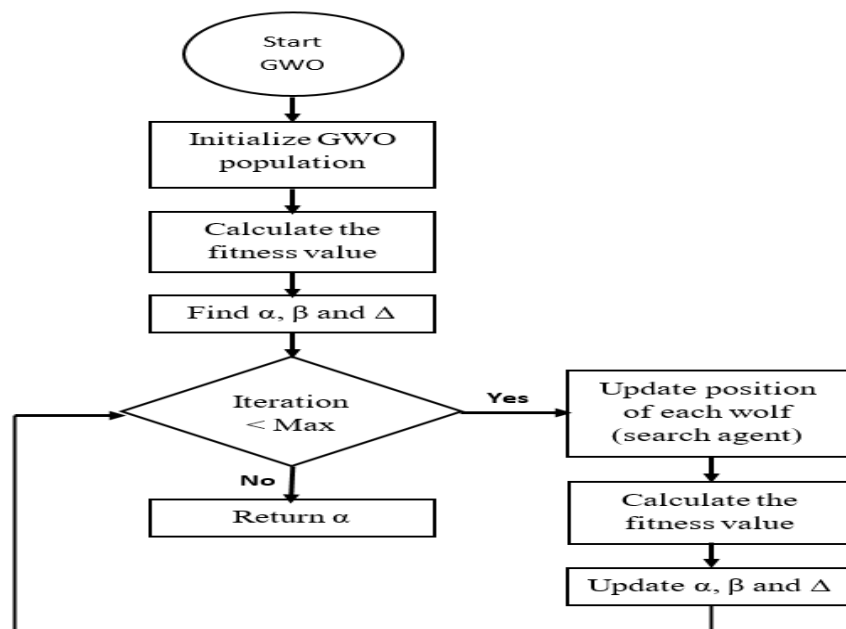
Start GWO

Initialize GWO population

Calculate the fitness value

Find $\alpha$, $\beta$ and $\Delta$

Iteration < Max

Yes

Update position of each wolf (search agent)

Calculate the fitness value

Update $\alpha$, $\beta$ and $\Delta$

No

Return $\alpha$